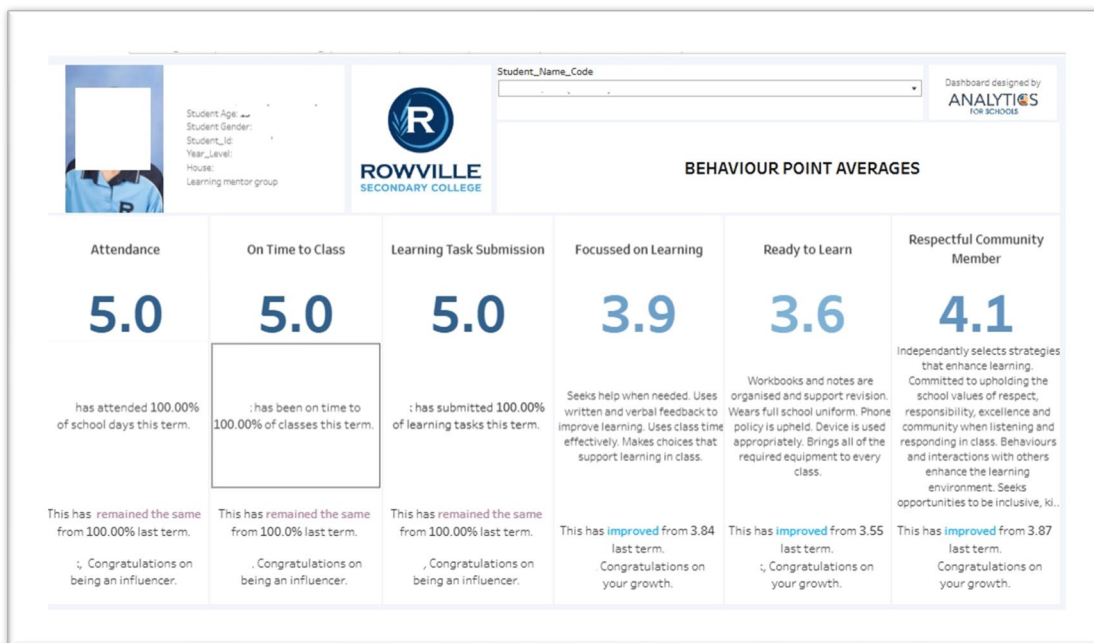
Student Age:
Student Gender:
Student_Id:
Year_Level:
House:
Learning mentor group

R
ROWVILLE
SECONDARY COLLEGE

Student_Name_Code

Dashboard designed by
ANALYTICS
FOR SCHOOLS

BEHAVIOUR POINT AVERAGES

Attendance

5.0

has attended 100.00% of school days this term.

This has remained the same from 100.00% last term.

;, Congratulations on being an influencer.

On Time to Class

5.0

: has been on time to 100.00% of classes this term.

This has remained the same from 100.0% last term.

. Congratulations on being an influencer.

Learning Task Submission

5.0

: has submitted 100.00% of learning tasks this term.

This has remained the same from 100.00% last term.

, Congratulations on being an influencer.

Focussed on Learning

3.9

Seeks help when needed. Uses written and verbal feedback to improve learning. Uses class time effectively. Makes choices that support learning in class.

This has improved from 3.84 last term.

Congratulations on your growth.

Ready to Learn

3.6

Workbooks and notes are organised and support revision. Wears full school uniform. Phone policy is upheld. Device is used appropriately. Brings all of the required equipment to every class.

This has improved from 3.55 last term.

;, Congratulations on your growth.

Respectful Community Member

4.1

Independantly selects strategies that enhance learning. Committed to upholding the school values of respect, responsibility, excellence and community when listening and responding in class. Behaviours and interactions with others enhance the learning environment. Seeks opportunities to be inclusive, ki..

This has improved from 3.87 last term.

Congratulations on your growth.